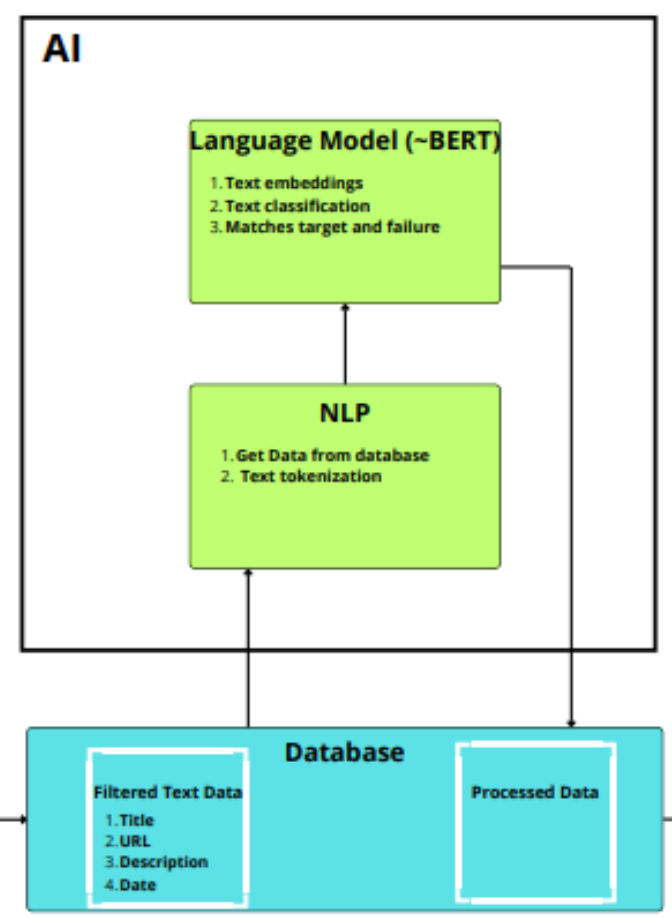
AI

Language Model (~BERT)

1. Text embeddings
2. Text classification
3. Matches target and failure

NLP

1. Get Data from database
2. Text tokenization

Database

Filtered Text Data

1. Title
2. URL
3. Description
4. Date

Processed Data